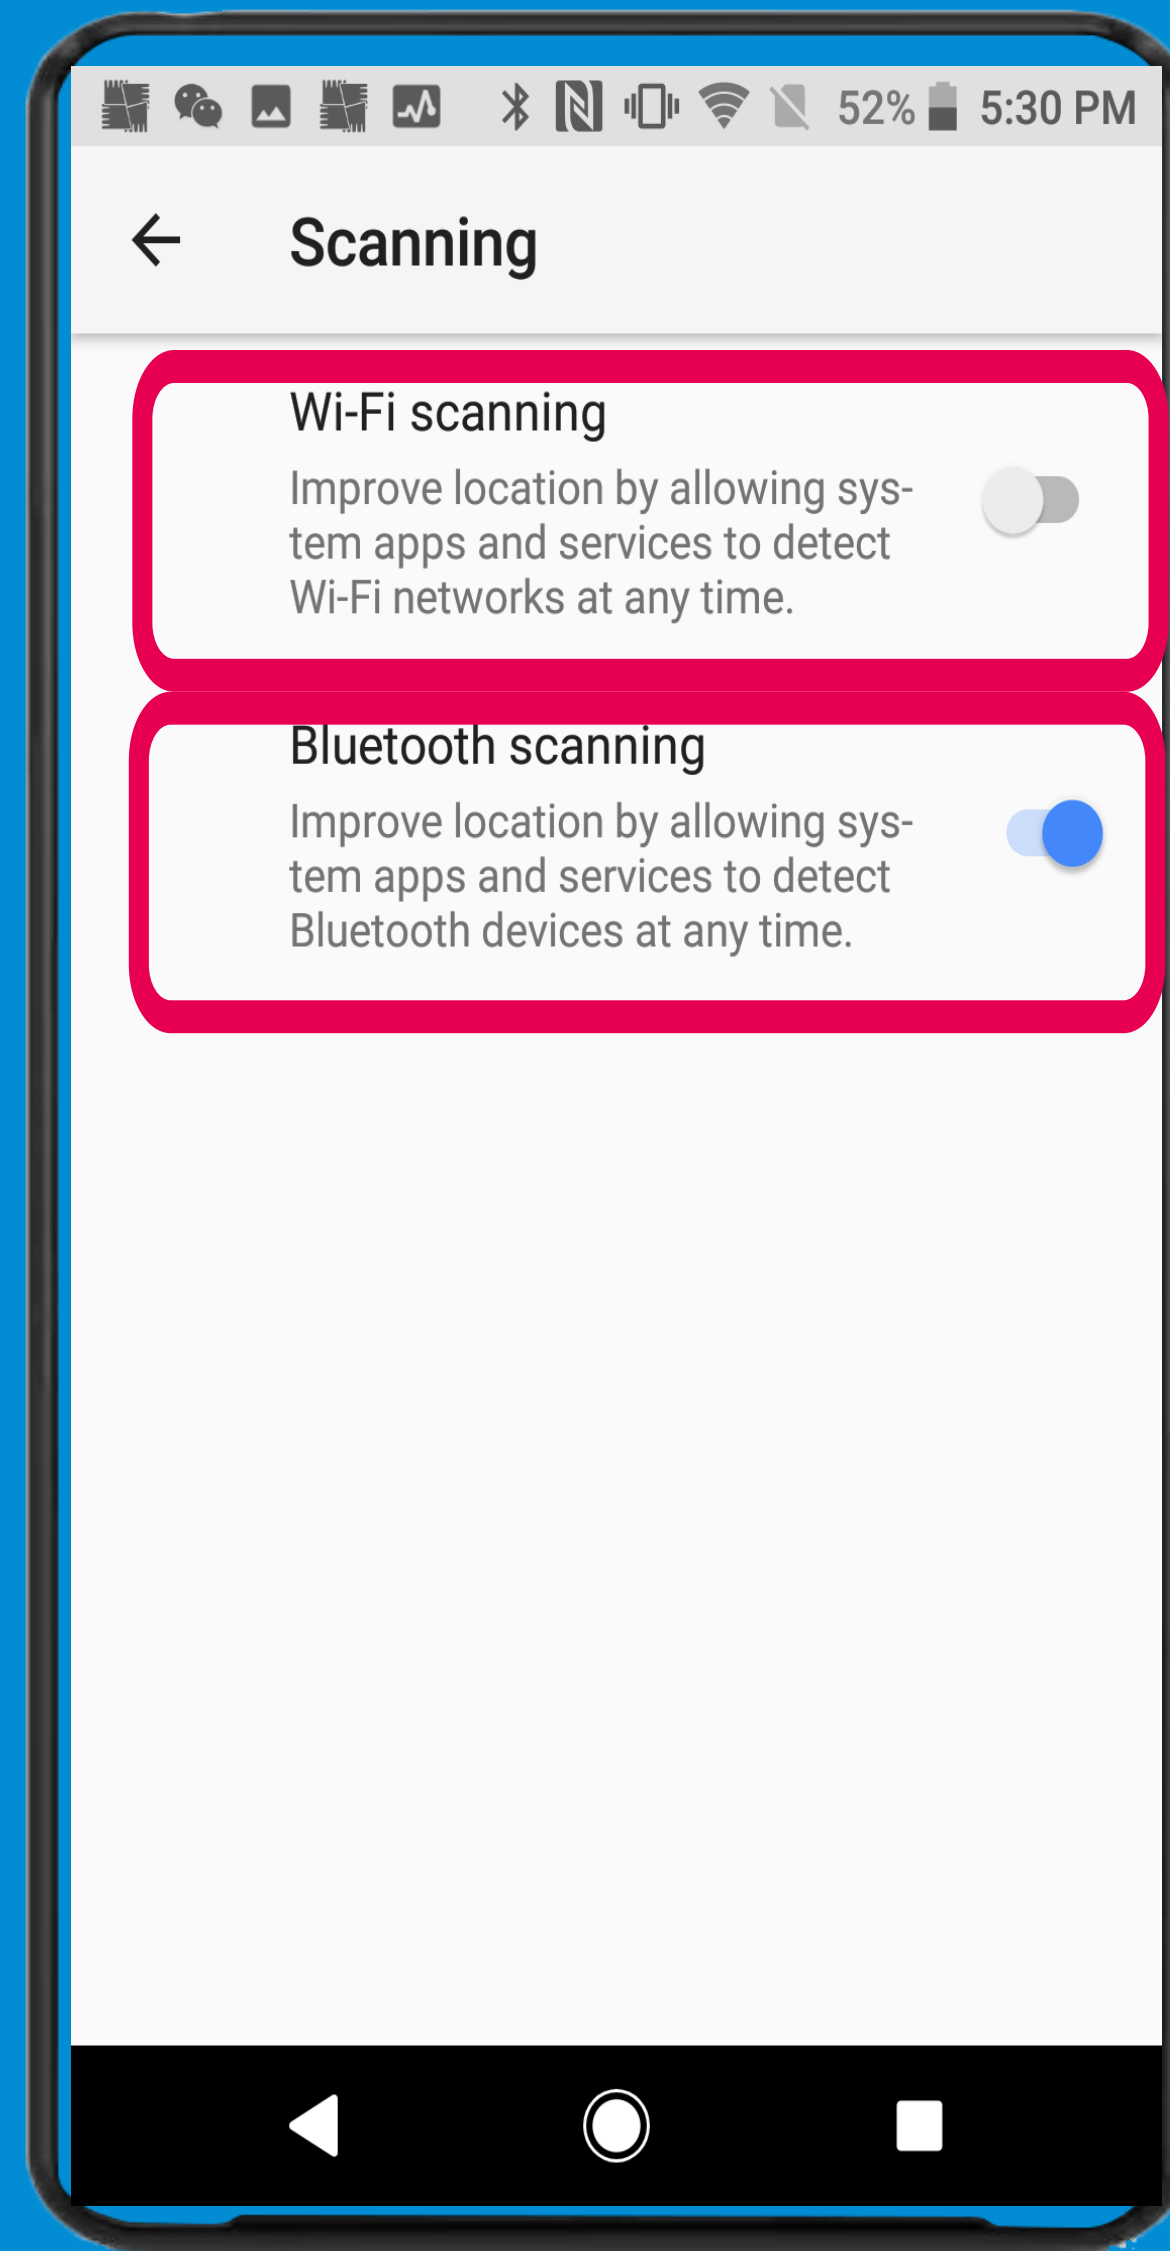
52% 5:30 PM

Scanning

Wi-Fi scanning

Improve location by allowing system apps and services to detect Wi-Fi networks at any time.

Bluetooth scanning

Improve location by allowing system apps and services to detect Bluetooth devices at any time.